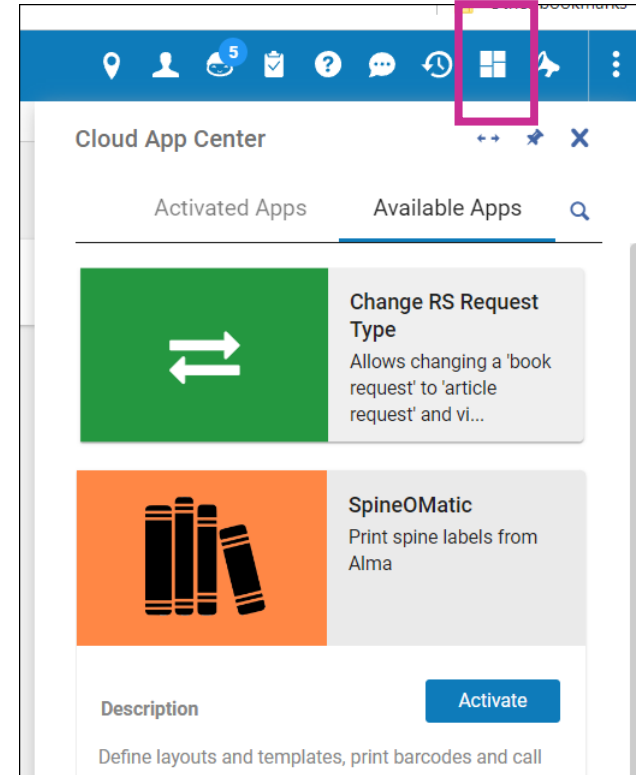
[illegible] bookmarks

5

Cloud App Center

Activated Apps

Available Apps

Change RS Request Type

Allows changing a 'book request' to 'article request' and vi...

SpineOMatic

Print spine labels from Alma

Description

Activate

Define layouts and templates, print barcodes and call